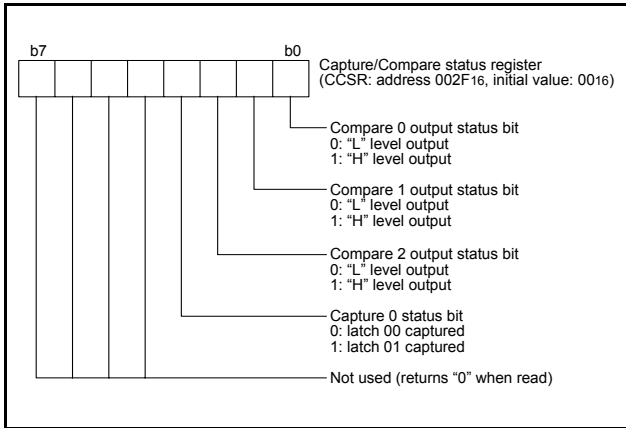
b7 b0

Capture/Compare status register
(CCSR: address 002F$_{16}$, initial value: 00$_{16}$)

Compare 0 output status bit
0: "L" level output
1: "H" level output

Compare 1 output status bit
0: "L" level output
1: "H" level output

Compare 2 output status bit
0: "L" level output
1: "H" level output

Capture 0 status bit
0: latch 00 captured
1: latch 01 captured

Not used (returns "0" when read)